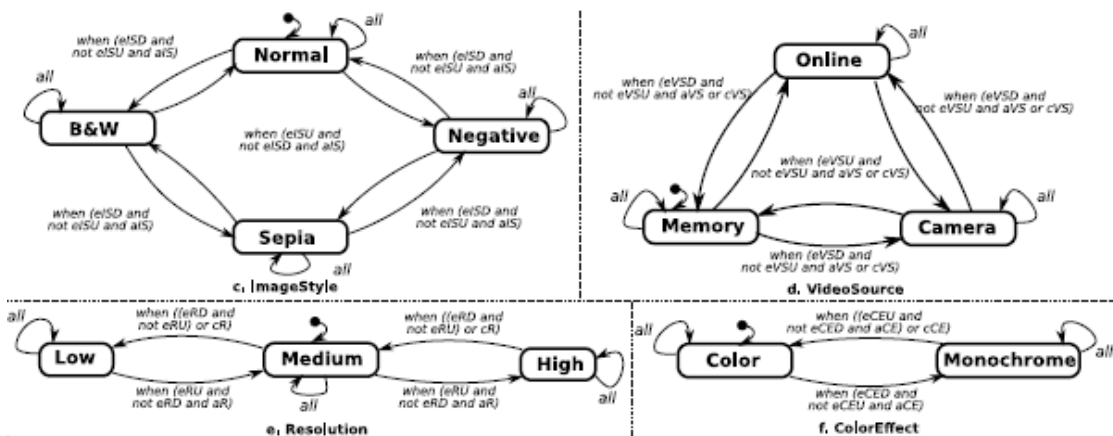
all
when (eISD and not eISU and aIS)
Normal
when (eISD and not eISU and aIS)
all
all
B&W
when (eISU and not eISD and aIS)
Negative
when (eISD and not eISU and aIS)
when (eISD and not eISU and aIS)
Sepia
all
c. ImageStyle

all
Online
when (eVSD and not eVSU and aVS or cVS)
when (eVSD and not eVSU and aVS or cVS)
when (eVSU and not eVSU and aVS or cVS)
all
all
Memory
Camera
when (eVSD and not eVSU and aVS or cVS)
d. VideoSource

all
when ((eRD and not eRU) or cR)
when ((eRD and not eRU) or cR)
Low
Medium
High
when (eRU and not eRD and aR)
when (eRU and not eRD and aR)
all
all
e. Resolution

when ((eCEU and not eCED and aCE) or cCE)
Color
Monochrome
all
when (eCED and not eCEU and aCE)
f. ColorEffect